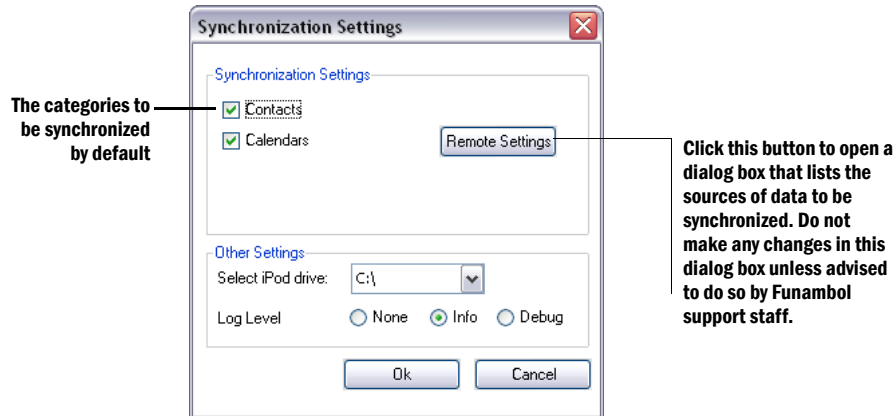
Synchronization Settings

Synchronization Settings

The categories to be synchronized by default

Contacts

Calendars

Remote Settings

Click this button to open a dialog box that lists the sources of data to be synchronized. Do not make any changes in this dialog box unless advised to do so by Funambol support staff.

Other Settings

Select iPod drive: C:\

Log Level None Info Debug

Ok

Cancel